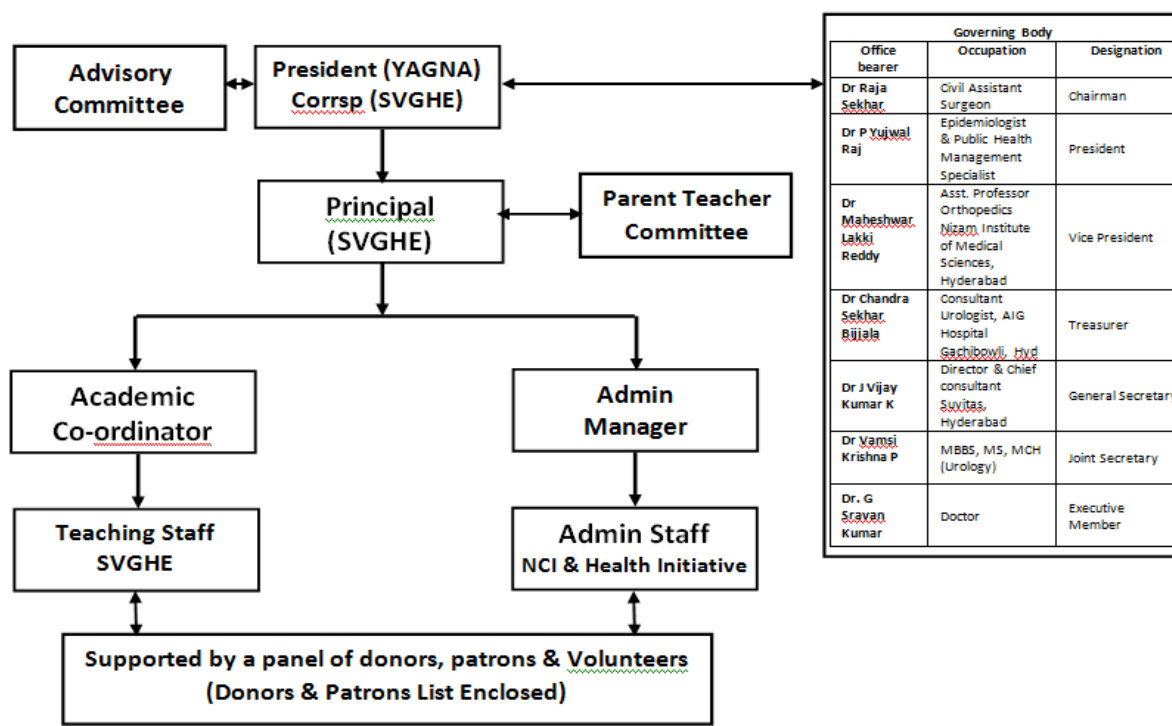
Advisory Committee

President (YAGNA) Corrsp (SVGHE)

Principal (SVGHE)

Parent Teacher Committee

Academic Co-ordinator

Admin Manager

Teaching Staff SVGHE

Admin Staff NCI & Health Initiative

Supported by a panel of donors, patrons & Volunteers (Donors & Patrons List Enclosed)

Governing Body

| Office bearer | Occupation | Designation |
|---|---|---|
| Dr Raja Sekhar | Civil Assistant Surgeon | Chairman |
| Dr P Yujwal Raj | Epidemiologist & Public Health Management Specialist | President |
| Dr Maheshwar Lakki Reddy | Asst. Professor Orthopedics Nizam Institute of Medical Sciences, Hyderabad | Vice President |
| Dr Chandra Sekhar Bijjala | Consultant Urologist, AIG Hospital Gachibowli, Hyd | Treasurer |
| Dr J Vijay Kumar K | Director & Chief consultant Suyitas, Hyderabad | General Secretary |
| Dr Vamsi Krishna P | MBBS, MS, MCH (Urology) | Joint Secretary |
| Dr. G Sravan Kumar | Doctor | Executive Member |